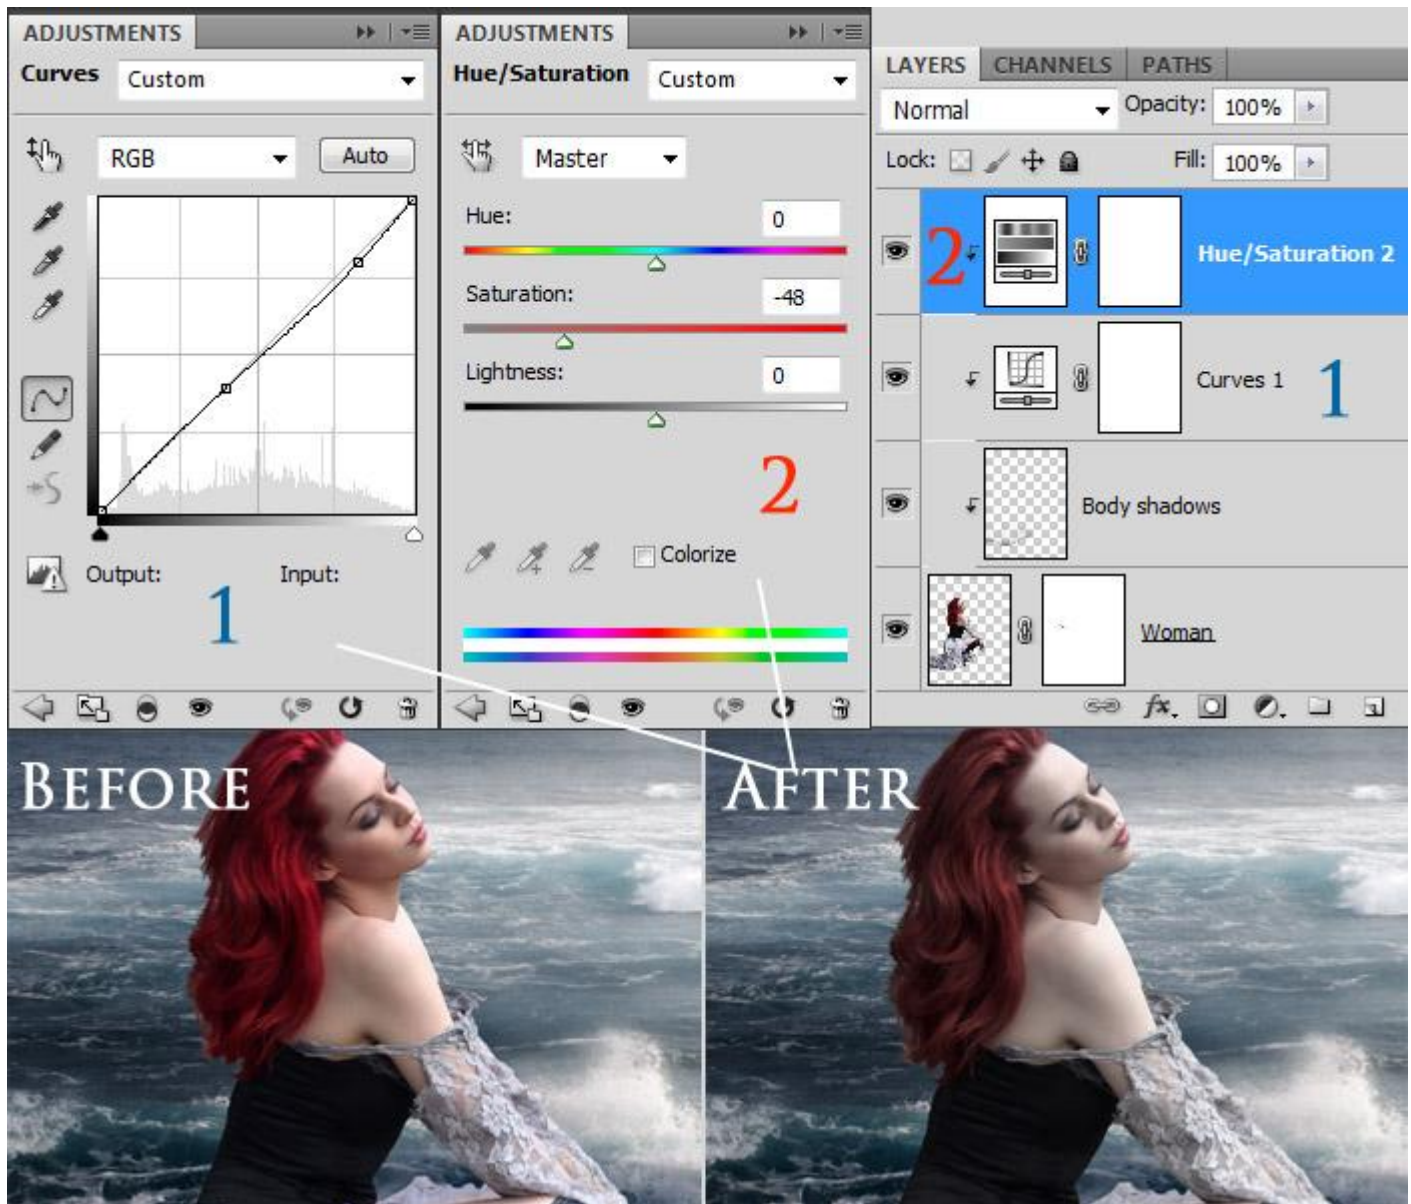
ADJUSTMENTS

Curves Custom

RGB Auto

Output: Input:

1

ADJUSTMENTS

Hue/Saturation Custom

Master

Hue: 0

Saturation: -48

Lightness: 0

2

Colorize

LAYERS CHANNELS PATHS

Normal Opacity: 100%

Lock: Fill: 100%

2 Hue/Saturation 2

Curves 1 1

Body shadows

Woman

BEFORE

AFTER